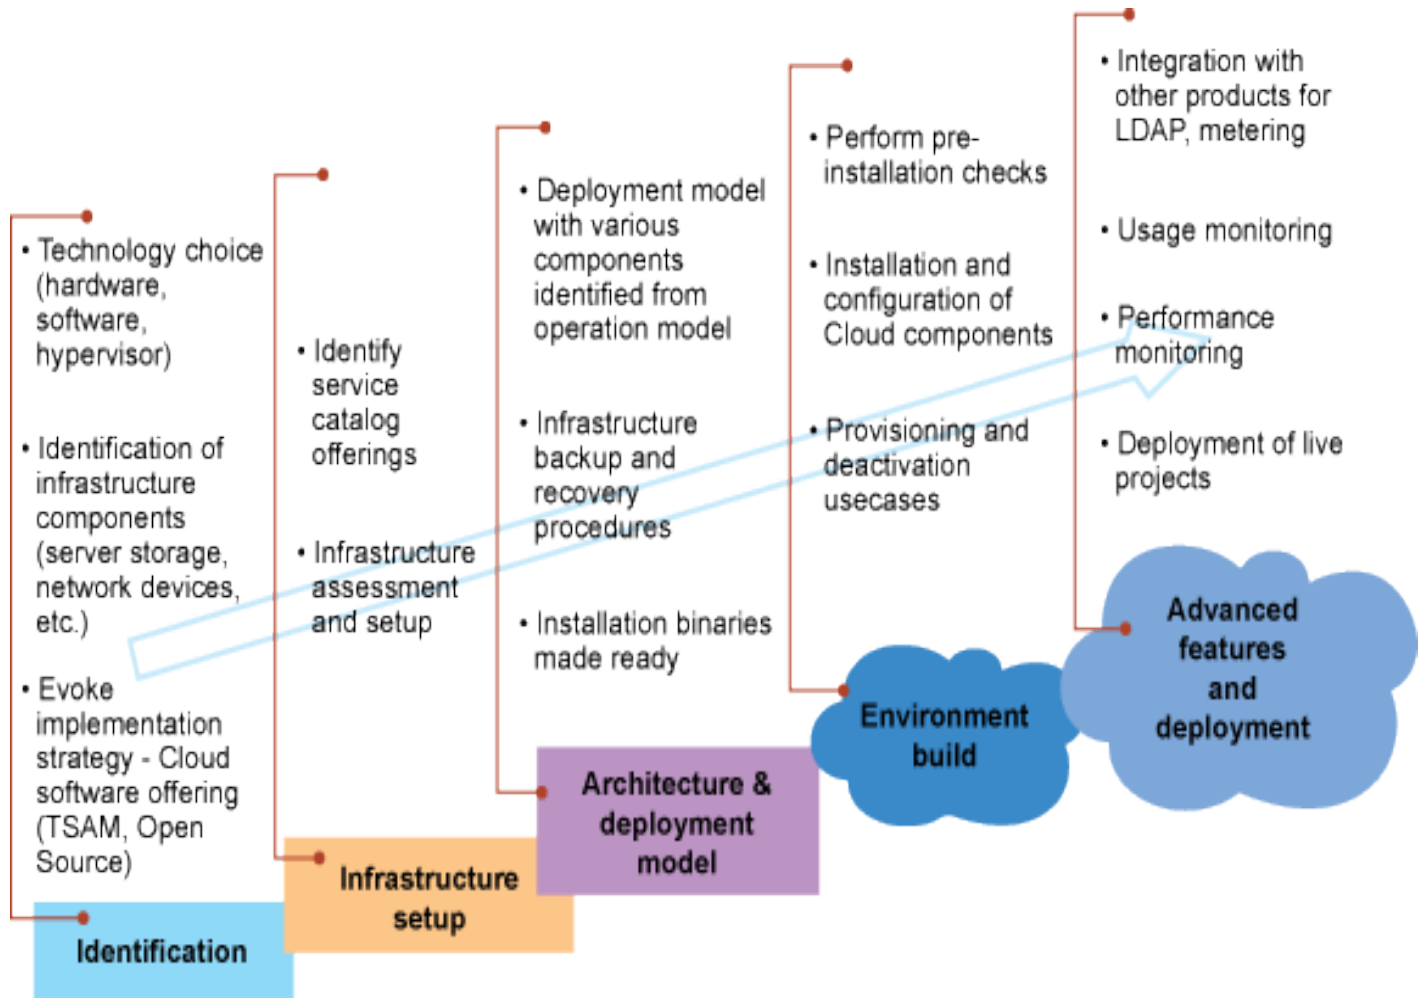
• Technology choice (hardware, software, hypervisor)

• Identification of infrastructure components (server storage, network devices, etc.)

• Evoke implementation strategy - Cloud software offering (TSAM, Open Source)

Identification

• Identify service catalog offerings

• Infrastructure assessment and setup

Infrastructure setup

• Deployment model with various components identified from operation model

• Infrastructure backup and recovery procedures

• Installation binaries made ready

Architecture & deployment model

• Perform pre-installation checks

• Installation and configuration of Cloud components

• Provisioning and deactivation usecases

Environment build

• Integration with other products for LDAP, metering

• Usage monitoring

• Performance monitoring

• Deployment of live projects

Advanced features and deployment